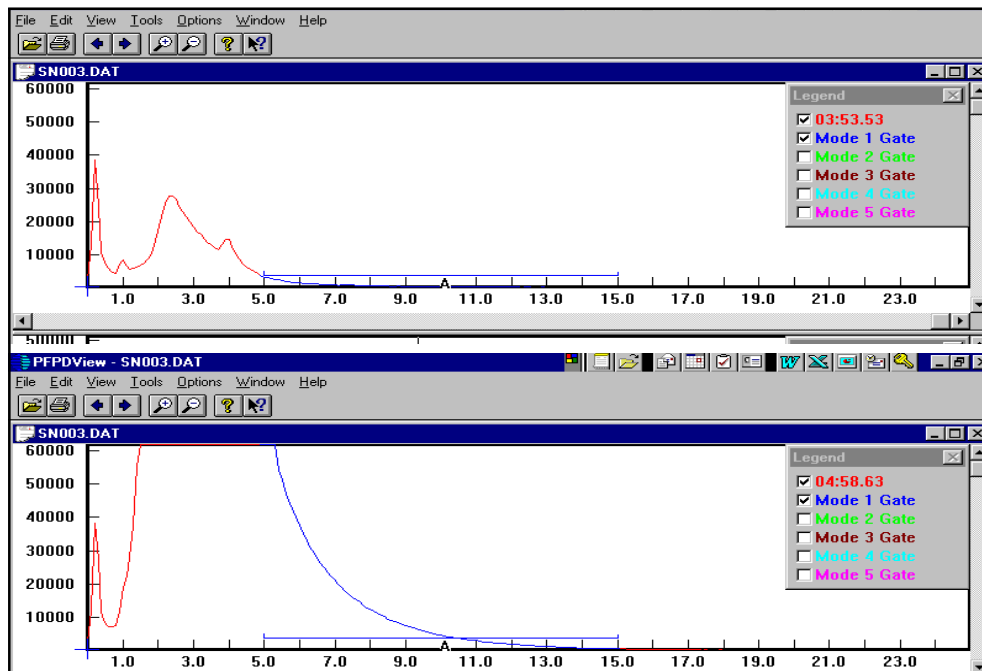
File Edit View Tools Options Window Help

SN003.DAT

60000
50000
40000
30000
20000
10000

A

1.0 3.0 5.0 7.0 9.0 11.0 13.0 15.0 17.0 19.0 21.0 23.0

Legend
03:53.53
Mode 1 Gate
Mode 2 Gate
Mode 3 Gate
Mode 4 Gate
Mode 5 Gate

PFPDView - SN003.DAT

File Edit View Tools Options Window Help

SN003.DAT

60000
50000
40000
30000
20000
10000

A

1.0 3.0 5.0 7.0 9.0 11.0 13.0 15.0 17.0 19.0 21.0 23.0

Legend
04:58.63
Mode 1 Gate
Mode 2 Gate
Mode 3 Gate
Mode 4 Gate
Mode 5 Gate